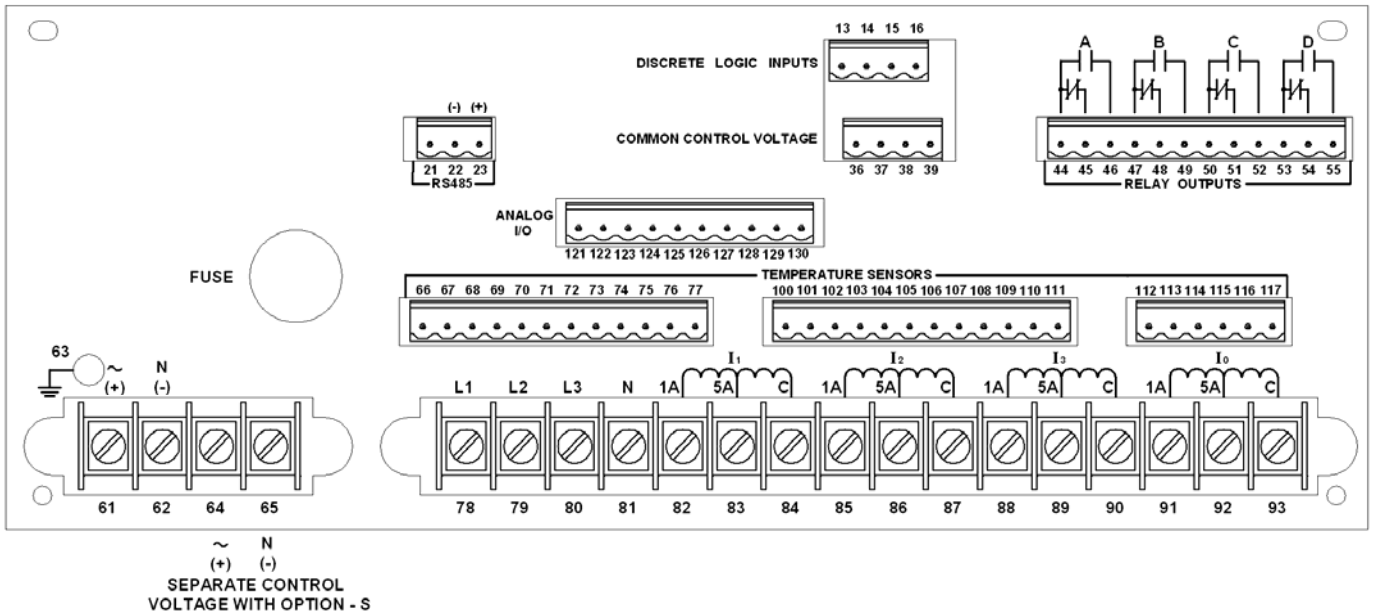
13 14 15 16

DISCRETE LOGIC INPUTS

COMMON CONTROL VOLTAGE

36 37 38 39

A B C D

44 45 46 47 48 49 50 51 52 53 54 55
RELAY OUTPUTS

(-) (+)
21 22 23
RS485

ANALOG I/O
121 122 123 124 125 126 127 128 129 130

FUSE

TEMPERATURE SENSORS
66 67 68 69 70 71 72 73 74 75 76 77
100 101 102 103 104 105 106 107 108 109 110 111
112 113 114 115 116 117

63
~ (+)
N (-)

L1 L2 L3 N 1A $I_1$ 5A C 1A $I_2$ 5A C 1A $I_3$ 5A C 1A $I_0$ 5A C

61 62 64 65

78 79 80 81 82 83 84 85 86 87 88 89 90 91 92 93

~ (+)
N (-)
SEPARATE CONTROL VOLTAGE WITH OPTION - S